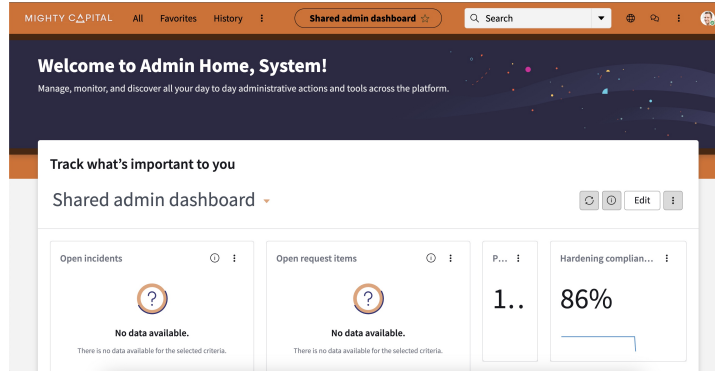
MIGHTY CAPITAL All Favorites History ⋮ Shared admin dashboard ☆ Search

Welcome to Admin Home, System!

Manage, monitor, and discover all your day to day administrative actions and tools across the platform.

Track what's important to you

Shared admin dashboard

Edit

Open incidents

?

No data available.

There is no data available for the selected criteria.

Open request items

?

No data available.

There is no data available for the selected criteria.

P...

1..

Hardening complian...

86%